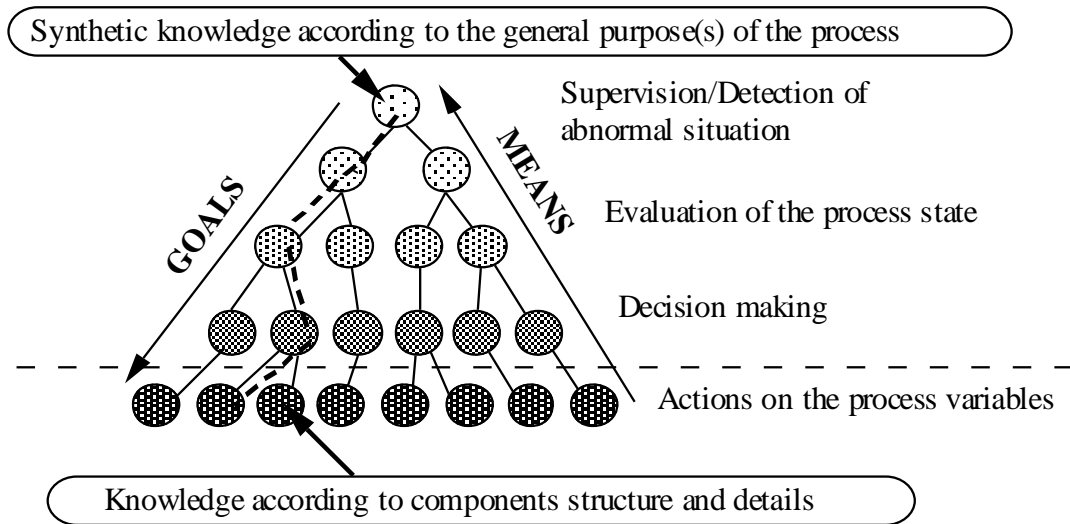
Synthetic knowledge according to the general purpose(s) of the process

Supervision/Detection of abnormal situation

GOALS

MEANS

Evaluation of the process state

Decision making

Actions on the process variables

Knowledge according to components structure and details